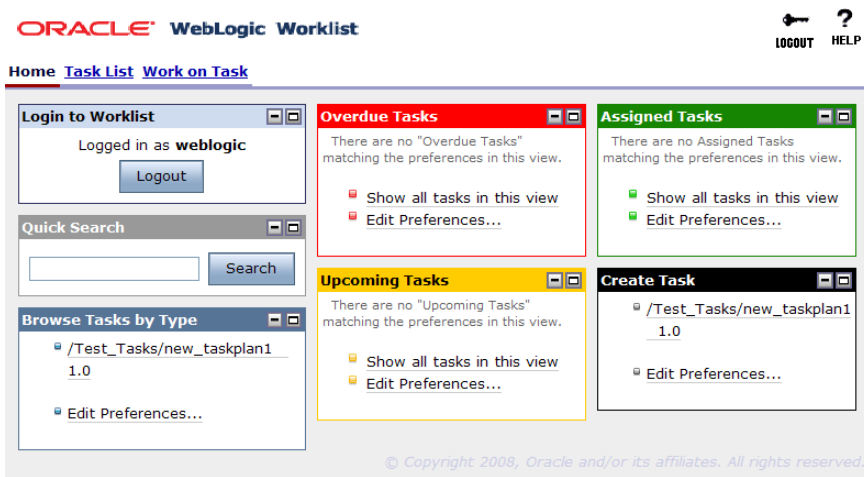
ORACLE WebLogic Worklist

LOGOUT HELP

Home Task List Work on Task

Login to Worklist

Logged in as weblogic

Logout

Quick Search

Search

Browse Tasks by Type

/Test_Tasks/new_taskplan1 1.0

Edit Preferences...

Overdue Tasks

There are no "Overdue Tasks" matching the preferences in this view.

Show all tasks in this view

Edit Preferences...

Upcoming Tasks

There are no "Upcoming Tasks" matching the preferences in this view.

Show all tasks in this view

Edit Preferences...

Assigned Tasks

There are no Assigned Tasks matching the preferences in this view.

Show all tasks in this view

Edit Preferences...

Create Task

/Test_Tasks/new_taskplan1 1.0

Edit Preferences...

© Copyright 2008, Oracle and/or its affiliates. All rights reserved.